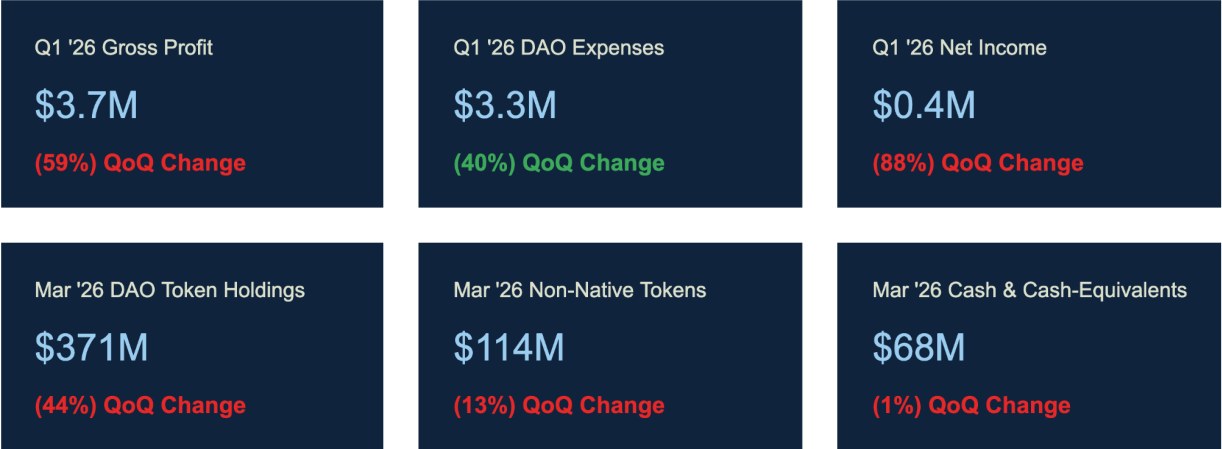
Q1 '26 Gross Profit

$3.7M

(59%) QoQ Change

Q1 '26 DAO Expenses

$3.3M

(40%) QoQ Change

Q1 '26 Net Income

$0.4M

(88%) QoQ Change

Mar '26 DAO Token Holdings

$371M

(44%) QoQ Change

Mar '26 Non-Native Tokens

$114M

(13%) QoQ Change

Mar '26 Cash & Cash-Equivalents

$68M

(1%) QoQ Change